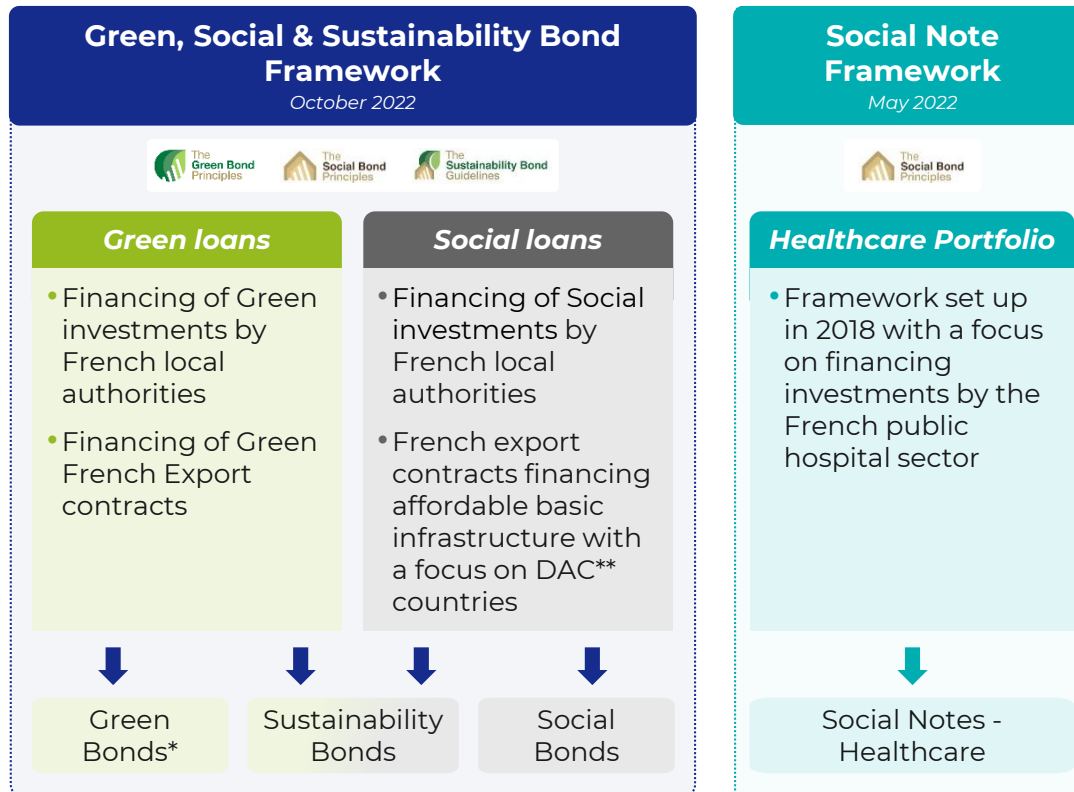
Green, Social & Sustainability Bond Framework
October 2022

The Green Bond Principles
The Social Bond Principles
The Sustainability Bond Guidelines

Green loans

• Financing of Green investments by French local authorities

• Financing of Green French Export contracts

Social loans

• Financing of Social investments by French local authorities

• French export contracts financing affordable basic infrastructure with a focus on DAC** countries

Green Bonds*

Sustainability Bonds

Social Bonds

Social Note Framework
May 2022

The Social Bond Principles

Healthcare Portfolio

• Framework set up in 2018 with a focus on financing investments by the French public hospital sector

Social Notes - Healthcare